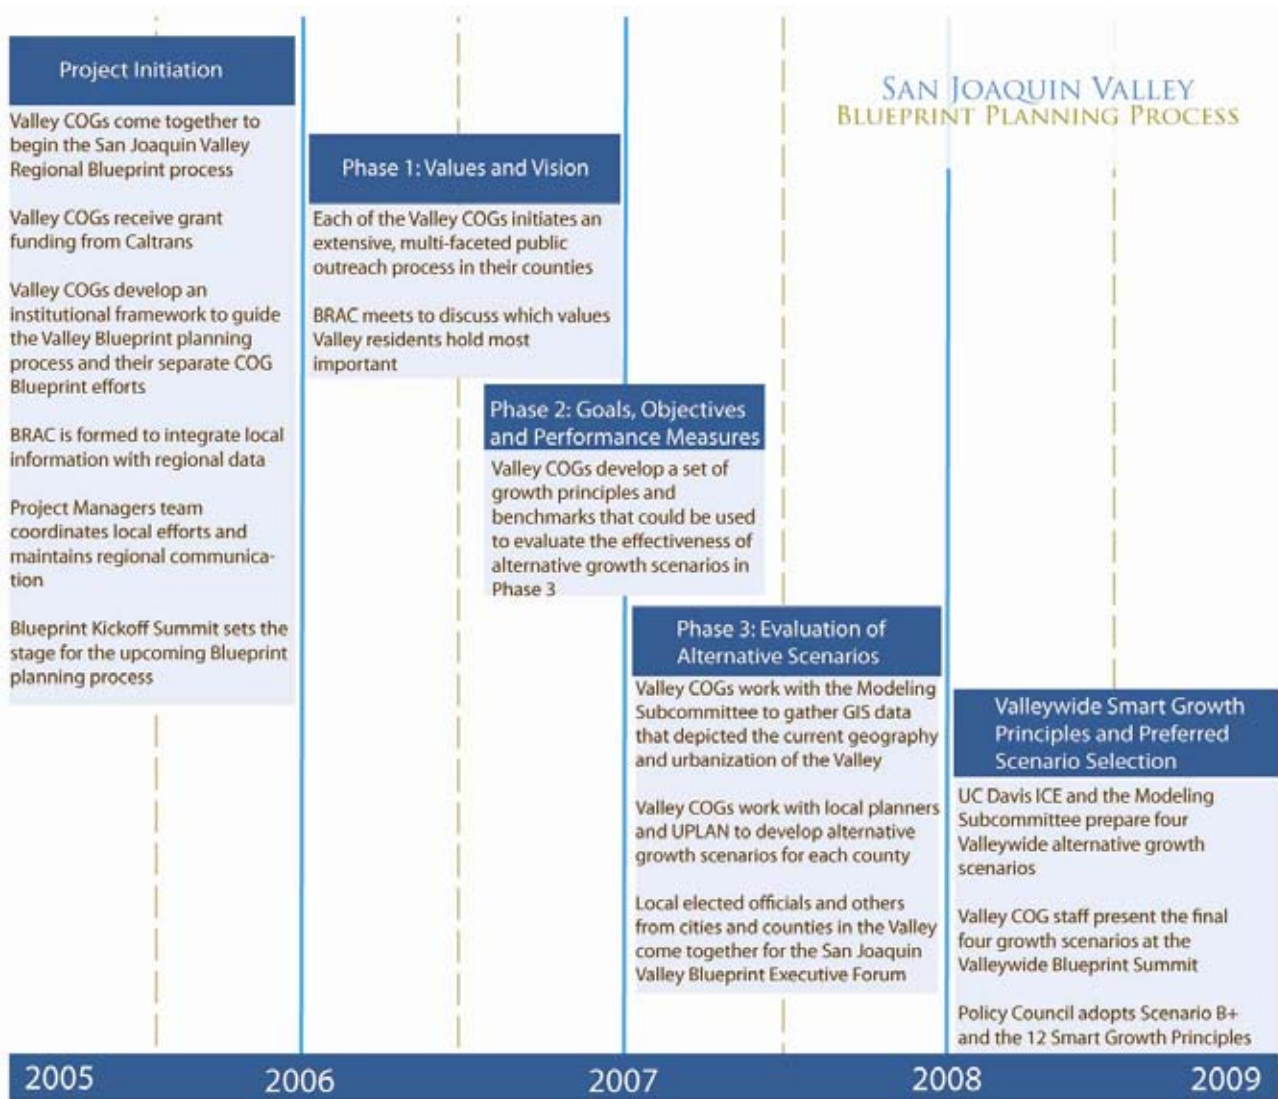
San Joaquin Valley
Blueprint Planning Process

Project Initiation

Valley COGs come together to begin the San Joaquin Valley Regional Blueprint process

Valley COGs receive grant funding from Caltrans

Valley COGs develop an institutional framework to guide the Valley Blueprint planning process and their separate COG Blueprint efforts

BRAC is formed to integrate local information with regional data

Project Managers team coordinates local efforts and maintains regional communication

Blueprint Kickoff Summit sets the stage for the upcoming Blueprint planning process

Phase 1: Values and Vision

Each of the Valley COGs initiates an extensive, multi-faceted public outreach process in their counties

BRAC meets to discuss which values Valley residents hold most important

Phase 2: Goals, Objectives and Performance Measures

Valley COGs develop a set of growth principles and benchmarks that could be used to evaluate the effectiveness of alternative growth scenarios in Phase 3

Phase 3: Evaluation of Alternative Scenarios

Valley COGs work with the Modeling Subcommittee to gather GIS data that depicted the current geography and urbanization of the Valley

Valley COGs work with local planners and UPLAN to develop alternative growth scenarios for each county

Local elected officials and others from cities and counties in the Valley come together for the San Joaquin Valley Blueprint Executive Forum

Valleywide Smart Growth Principles and Preferred Scenario Selection

UC Davis ICE and the Modeling Subcommittee prepare four Valleywide alternative growth scenarios

Valley COG staff present the final four growth scenarios at the Valleywide Blueprint Summit

Policy Council adopts Scenario B+ and the 12 Smart Growth Principles

2005 2006 2007 2008 2009